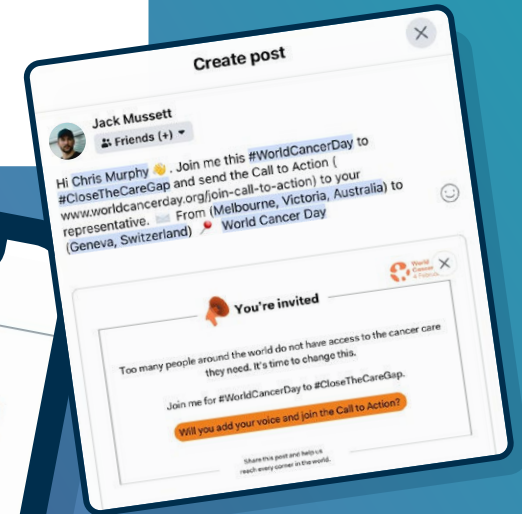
Create post

Jack Mussett
Friends (+)

Hi Chris Murphy 👋. Join me this #WorldCancerDay to #CloseTheCareGap and send the Call to Action ( www.worldcancerday.org/join-call-to-action) to your representative. ✉️ From (Melbourne, Victoria, Australia) to (Geneva, Switzerland) 📍 World Cancer Day

World Cancer Day

You're invited

Too many people around the world do not have access to the cancer care they need. It's time to change this.

Join me for #WorldCancerDay to #CloseTheCareGap.

Will you add your voice and join the Call to Action?

Share this post and help us reach every corner in the world.